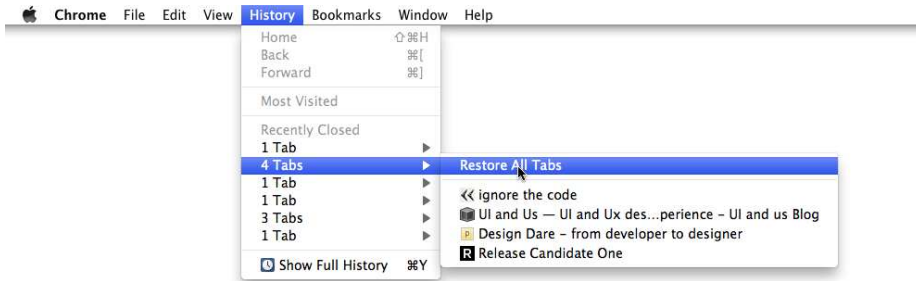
Chrome File Edit View History Bookmarks Window Help

Home ⇧⌘H
Back ⌘[
Forward ⌘]

Most Visited

Recently Closed
1 Tab
4 Tabs
1 Tab
1 Tab
3 Tabs
1 Tab

Show Full History ⌘Y

Restore All Tabs

ignore the code
UI and Us — UI and Ux des...perience - UI and us Blog
Design Dare - from developer to designer
Release Candidate One